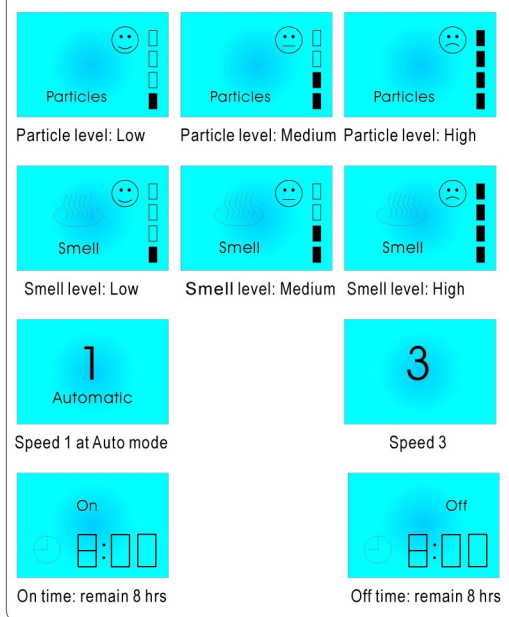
Particles

Particle level: Low

Particles

Particle level: Medium

Particles

Particle level: High

Smell

Smell level: Low

Smell

Smell level: Medium

Smell

Smell level: High

1

Automatic

Speed 1 at Auto mode

3

Speed 3

On

8:00

On time: remain 8 hrs

Off

8:00

Off time: remain 8 hrs